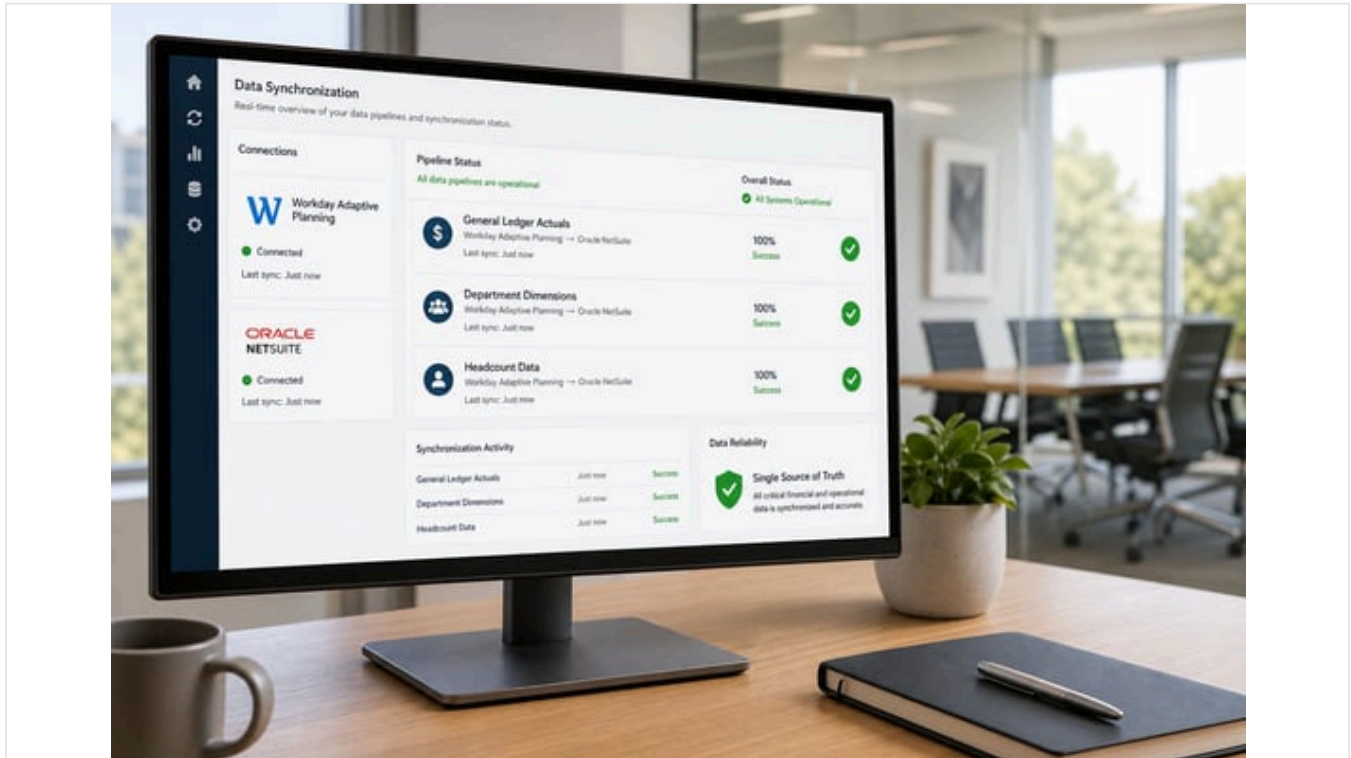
Data Synchronization

Real-time overview of your data pipelines and synchronization status.

Connections

W Workday Adaptive Planning

Connected

Last sync: Just now

ORACLE NETSUITE

Connected

Last sync: Just now

Pipeline Status

All data pipelines are operational

Overall Status

All Systems Operational

General Ledger Actuals

Workday Adaptive Planning → Oracle NetSuite

Last sync: Just now

100%

Success

Department Dimensions

Workday Adaptive Planning → Oracle NetSuite

Last sync: Just now

100%

Success

Headcount Data

Workday Adaptive Planning → Oracle NetSuite

Last sync: Just now

100%

Success

Synchronization Activity

| General Ledger Actuals | Just now | Success |
|---|---|---|
| Department Dimensions | Just now | Success |
| Headcount Data | Just now | Success |

Data Reliability

Single Source of Truth

All critical financial and operational data is synchronized and accurate.